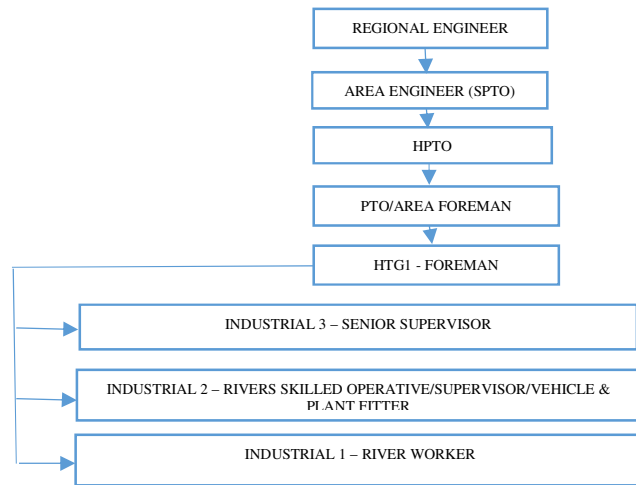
REGIONAL ENGINEER

AREA ENGINEER (SPTO)

HPTO

PTO/AREA FOREMAN

HTG1 - FOREMAN

INDUSTRIAL 3 – SENIOR SUPERVISOR

INDUSTRIAL 2 – RIVERS SKILLED OPERATIVE/SUPERVISOR/VEHICLE & PLANT FITTER

INDUSTRIAL 1 – RIVER WORKER